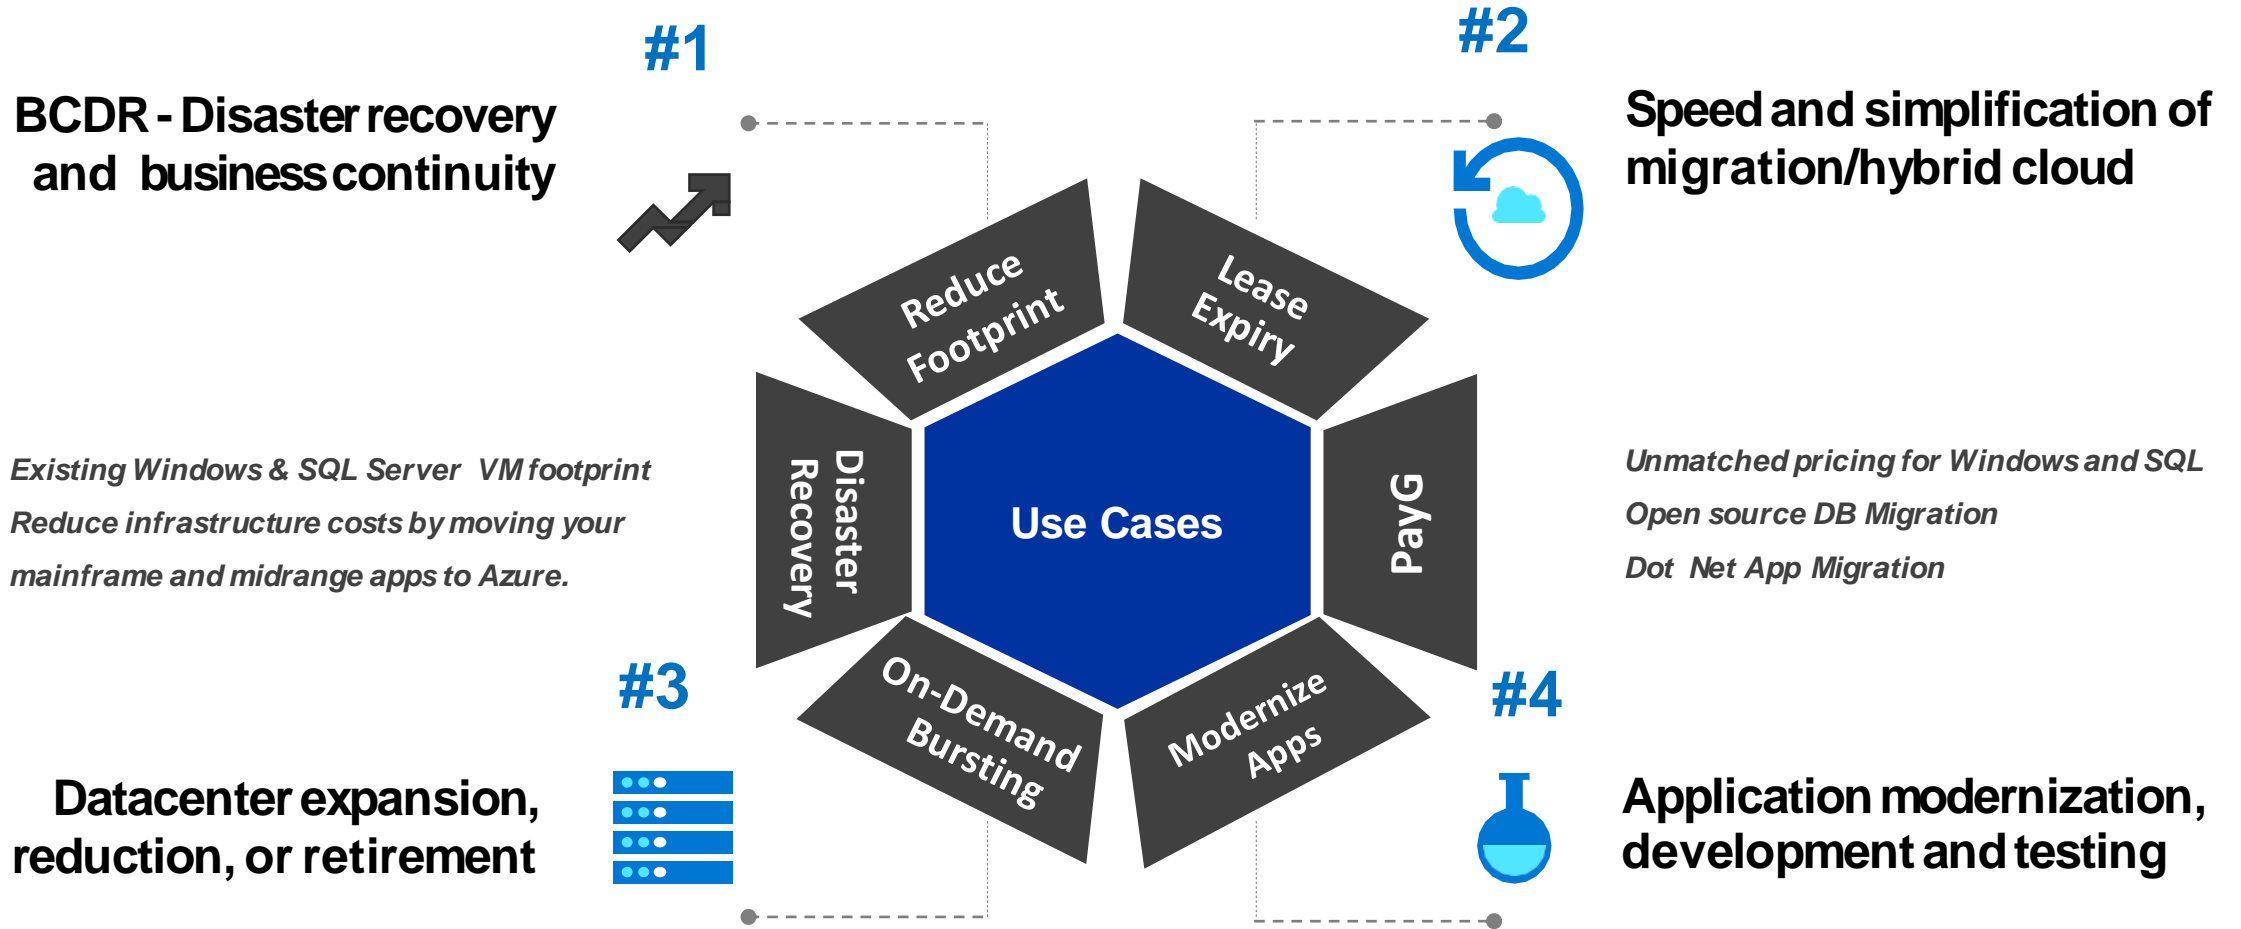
#1

BCDR - Disaster recovery and business continuity

#2

Speed and simplification of migration/hybrid cloud

Reduce Footprint

Lease Expiry

Disaster Recovery

Use Cases

PayG

On-Demand Bursting

Modernize Apps

Existing Windows & SQL Server VM footprint

Reduce infrastructure costs by moving your mainframe and midrange apps to Azure.

Unmatched pricing for Windows and SQL

Open source DB Migration

Dot Net App Migration

#3

Datacenter expansion, reduction, or retirement

#4

Application modernization, development and testing